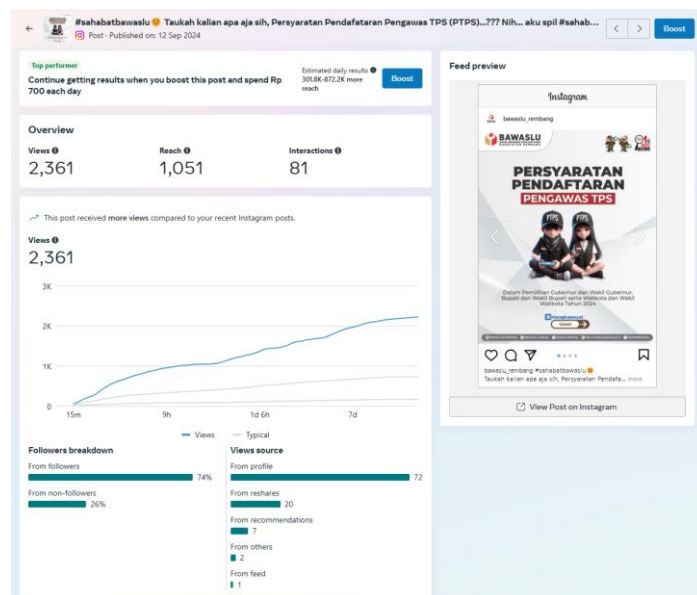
#sahabatbawaslu 😊 Taukah kalian apa aja sih, Persyaratan Pendafataran Pengawas TPS (PTPS)...??? Nih... aku spil #sahab...

Post · Published on: 12 Sep 2024

Boost

Top performer

Continue getting results when you boost this post and spend Rp 700 each day

Estimated daily results 301.8K-872.2K more reach

Boost

Overview

Views 2,361

Reach 1,051

Interactions 81

This post received more views compared to your recent Instagram posts.

Views 2,361

3K

2K

1K

0

15m 9h 1d 6h 7d

Views — Typical

Followers breakdown

From followers 74%

From non-followers 26%

Views source

From profile 72

From reshares 20

From recommendations 7

From others 2

From feed 1

Feed preview

Instagram

bawaslu_rembang

BAWASLU

PERSYARATAN PENDAFTARAN PENGAWAS TPS

PTPS PTPS

Dalam Pemilihan Gubernur dan Wakil Gubernur, Bupati dan Wakil Bupati serta Walikota dan Wakil Walikota Tahun 2024

bawaslu_rembang #sahabatbawaslu😊
Taukah kalian apa aja sih, Persyaratan Pendafa... more

View Post on Instagram